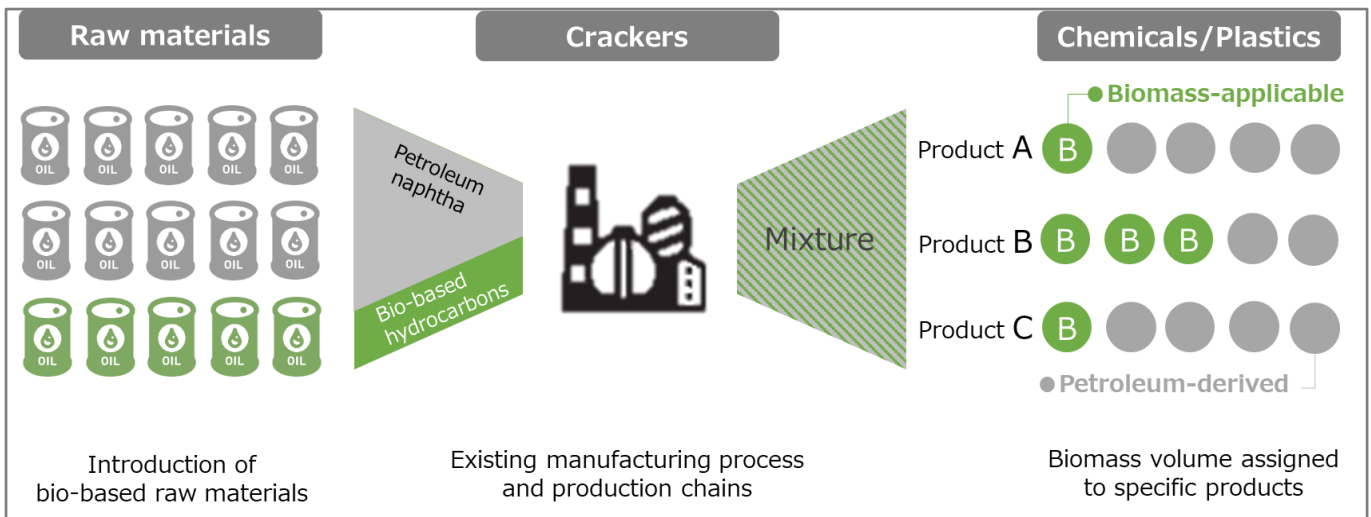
Raw materials

Crackers

Chemicals/Plastics

OIL OIL OIL OIL OIL
OIL OIL OIL OIL OIL
OIL OIL OIL OIL OIL

Petroleum naphtha

Bio-based hydrocarbons

Mixture

Biomass-applicable

Product A B

Product B B B B

Product C B

Petroleum-derived

Introduction of bio-based raw materials

Existing manufacturing process and production chains

Biomass volume assigned to specific products